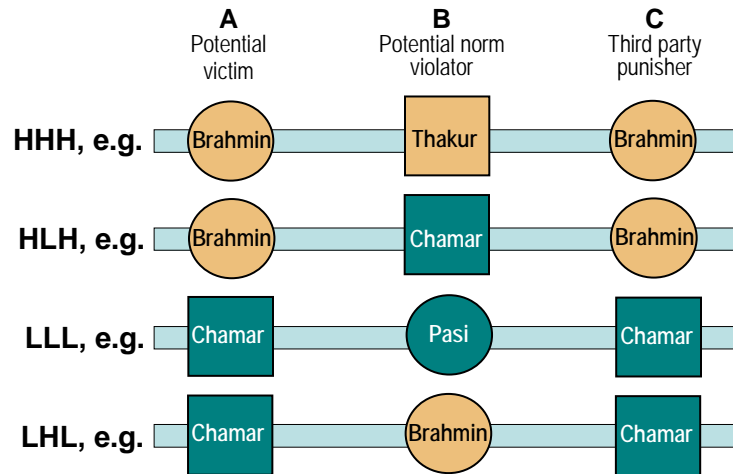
A
Potential victim

B
Potential norm violator

C
Third party punisher

| | A | B | C |
|---|---|---|---|
| HHH, e.g. | Brahmin | Thakur | Brahmin |
| HLH, e.g. | Brahmin | Chamar | Brahmin |
| LLL, e.g. | Chamar | Pasi | Chamar |
| LHL, e.g. | Chamar | Brahmin | Chamar |